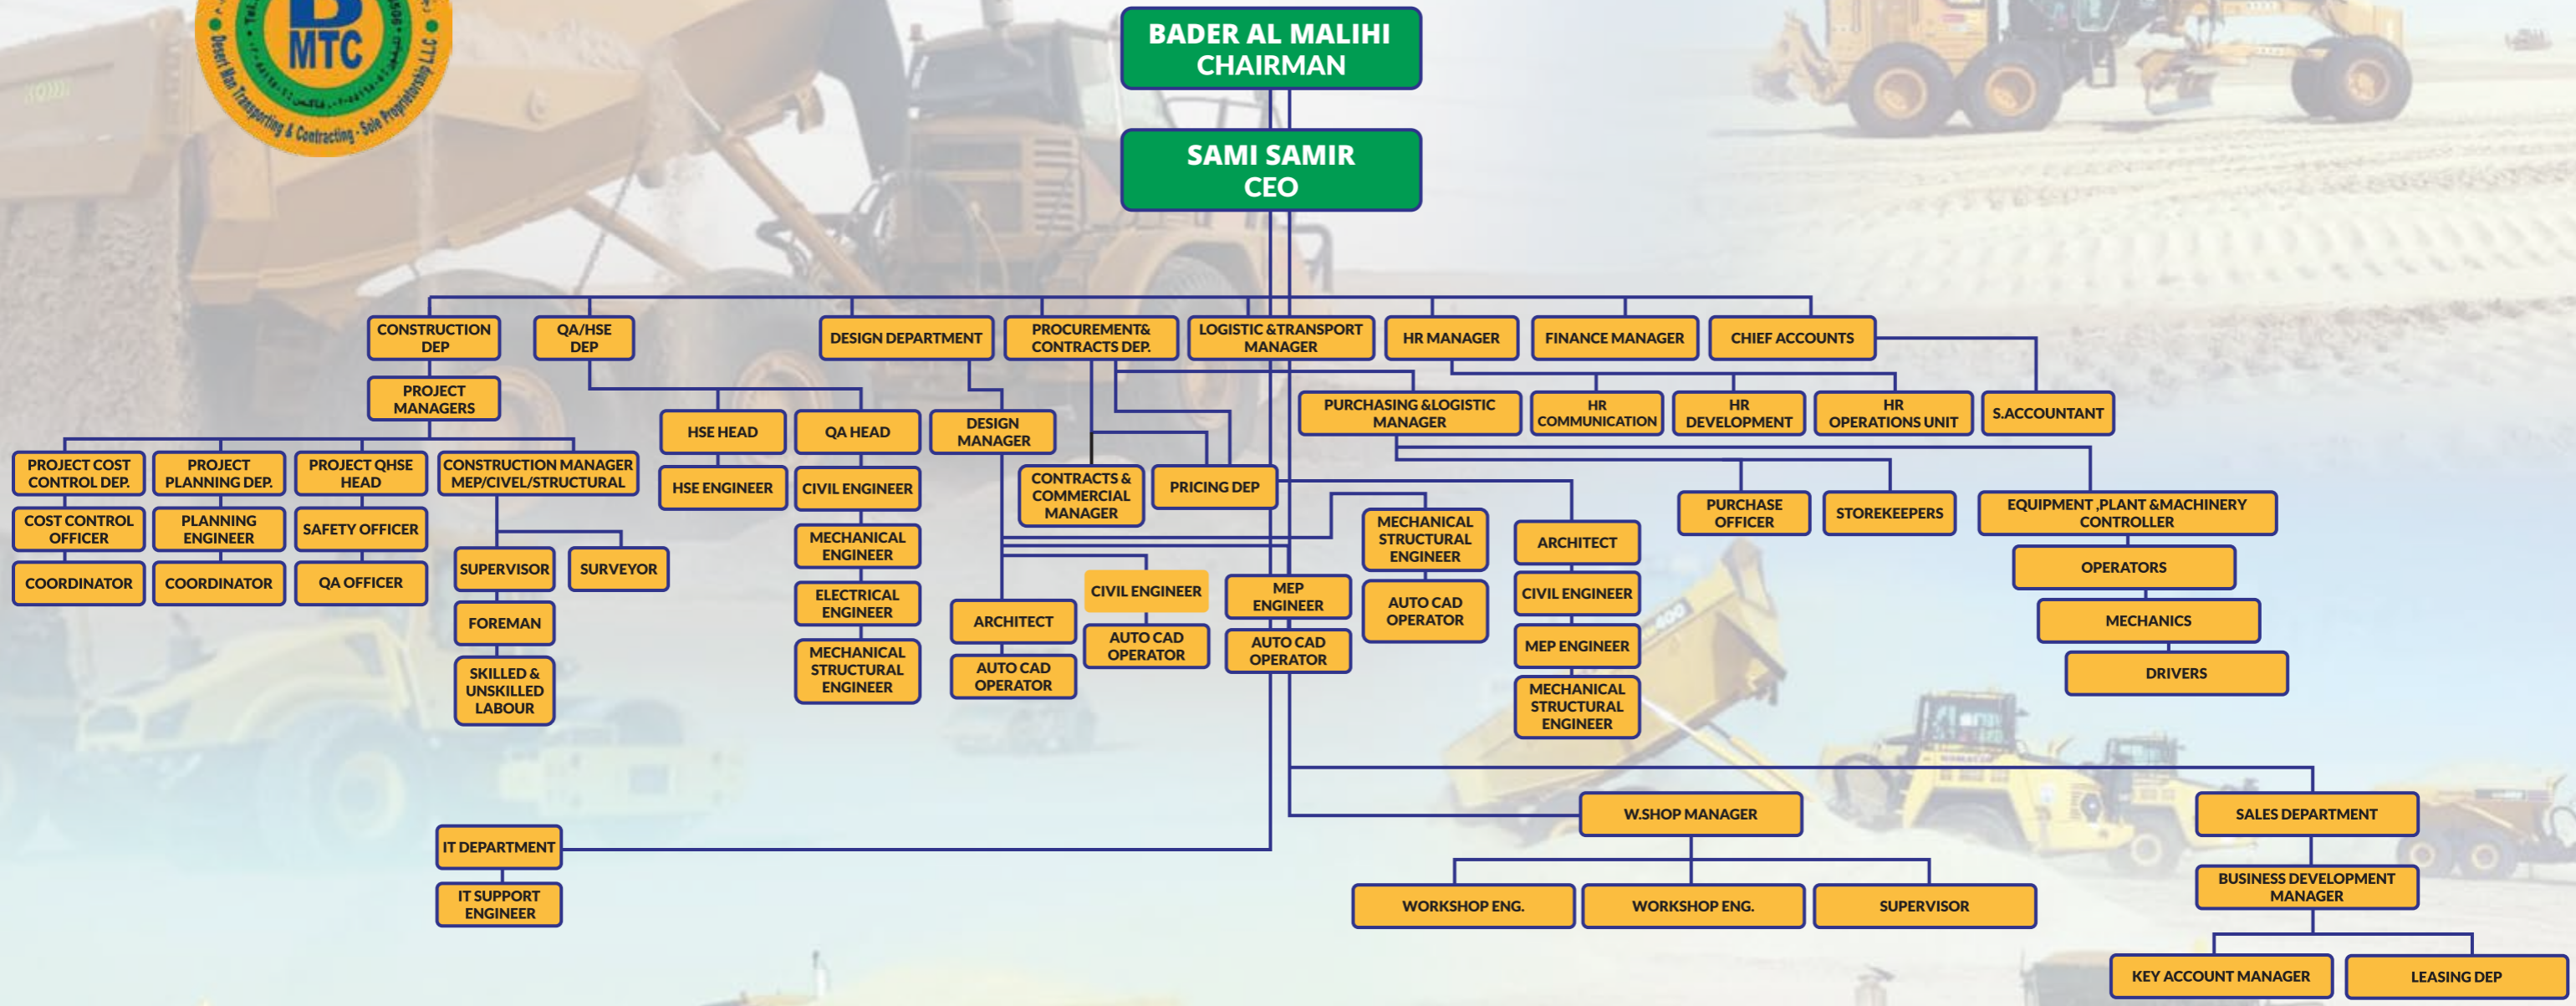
B
MTC
Desert Bait Transporting & Contracting - Sole Proprietorship LLC

BADER AL MALIHI
CHAIRMAN

SAMI SAMIR
CEO

CONSTRUCTION DEP

QA/HSE DEP

DESIGN DEPARTMENT

PROCUREMENT& CONTRACTS DEP.

LOGISTIC &TRANSPORT MANAGER

HR MANAGER

FINANCE MANAGER

CHIEF ACCOUNTS

PROJECT MANAGERS

PROJECT COST CONTROL DEP.

COST CONTROL OFFICER

COORDINATOR

PROJECT PLANNING DEP.

PLANNING ENGINEER

COORDINATOR

PROJECT QHSE HEAD

SAFETY OFFICER

QA OFFICER

CONSTRUCTION MANAGER MEP/CIVEL/STRUCTURAL

SUPERVISOR

SURVEYOR

FOREMAN

SKILLED & UNSKILLED LABOUR

HSE HEAD

HSE ENGINEER

QA HEAD

CIVIL ENGINEER

MECHANICAL ENGINEER

ELECTRICAL ENGINEER

MECHANICAL STRUCTURAL ENGINEER

DESIGN MANAGER

ARCHITECT

AUTO CAD OPERATOR

CIVIL ENGINEER

AUTO CAD OPERATOR

CONTRACTS & COMMERCIAL MANAGER

PRICING DEP

MEP ENGINEER

AUTO CAD OPERATOR

MECHANICAL STRUCTURAL ENGINEER

AUTO CAD OPERATOR

ARCHITECT

CIVIL ENGINEER

MEP ENGINEER

MECHANICAL STRUCTURAL ENGINEER

PURCHASING &LOGISTIC MANAGER

HR COMMUNICATION

HR DEVELOPMENT

HR OPERATIONS UNIT

S.ACCOUNTANT

PURCHASE OFFICER

STOREKEEPERS

EQUIPMENT ,PLANT &MACHINERY CONTROLLER

OPERATORS

MECHANICS

DRIVERS

IT DEPARTMENT

IT SUPPORT ENGINEER

W.SHOP MANAGER

WORKSHOP ENG.

WORKSHOP ENG.

SUPERVISOR

SALES DEPARTMENT

BUSINESS DEVELOPMENT MANAGER

KEY ACCOUNT MANAGER

LEASING DEP